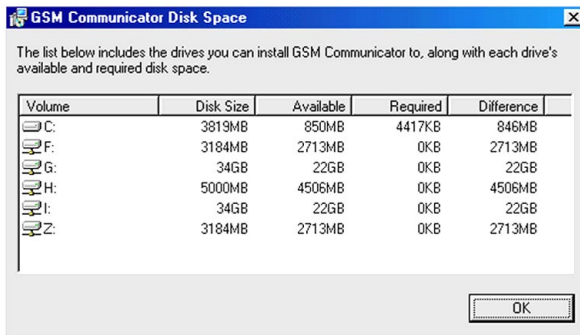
GSM Communicator Disk Space

The list below includes the drives you can install GSM Communicator to, along with each drive's available and required disk space.

| Volume | Disk Size | Available | Required | Difference |
|---|---|---|---|---|
| C: | 3819MB | 850MB | 4417KB | 846MB |
| F: | 3184MB | 2713MB | 0KB | 2713MB |
| G: | 34GB | 22GB | 0KB | 22GB |
| H: | 5000MB | 4506MB | 0KB | 4506MB |
| I: | 34GB | 22GB | 0KB | 22GB |
| Z: | 3184MB | 2713MB | 0KB | 2713MB |

OK